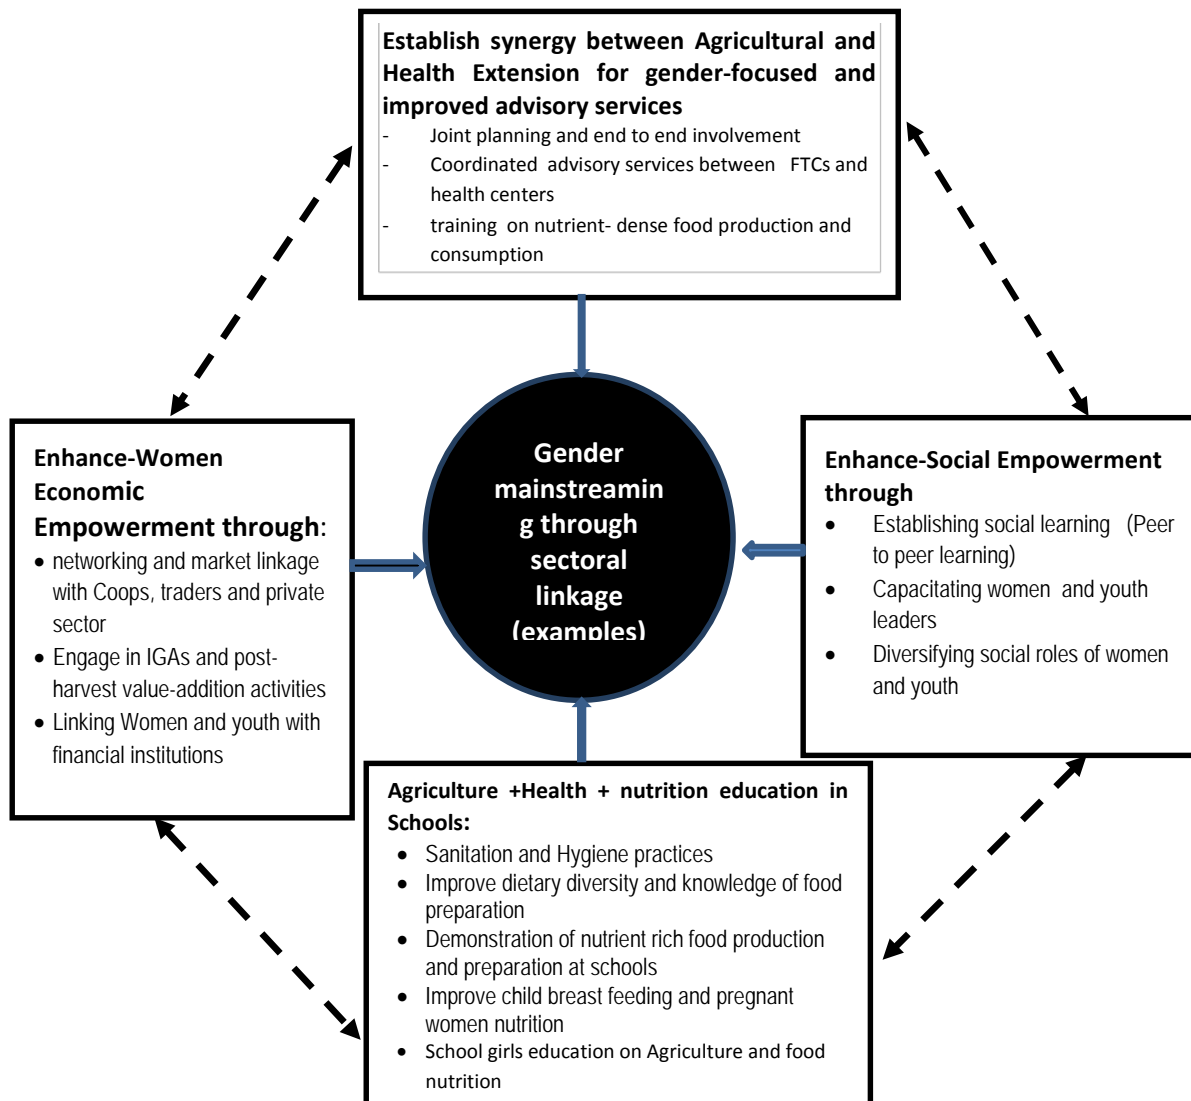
Establish synergy between Agricultural and Health Extension for gender-focused and improved advisory services
- Joint planning and end to end involvement
- Coordinated advisory services between FTCs and health centers
- training on nutrient- dense food production and consumption

Enhance-Women Economic Empowerment through:
• networking and market linkage with Coops, traders and private sector
• Engage in IGAs and post-harvest value-addition activities
• Linking Women and youth with financial institutions

Gender mainstreamin g through sectoral linkage (examples)

Enhance-Social Empowerment through
• Establishing social learning (Peer to peer learning)
• Capacitating women and youth leaders
• Diversifying social roles of women and youth

Agriculture +Health + nutrition education in Schools:
• Sanitation and Hygiene practices
• Improve dietary diversity and knowledge of food preparation
• Demonstration of nutrient rich food production and preparation at schools
• Improve child breast feeding and pregnant women nutrition
• School girls education on Agriculture and food nutrition